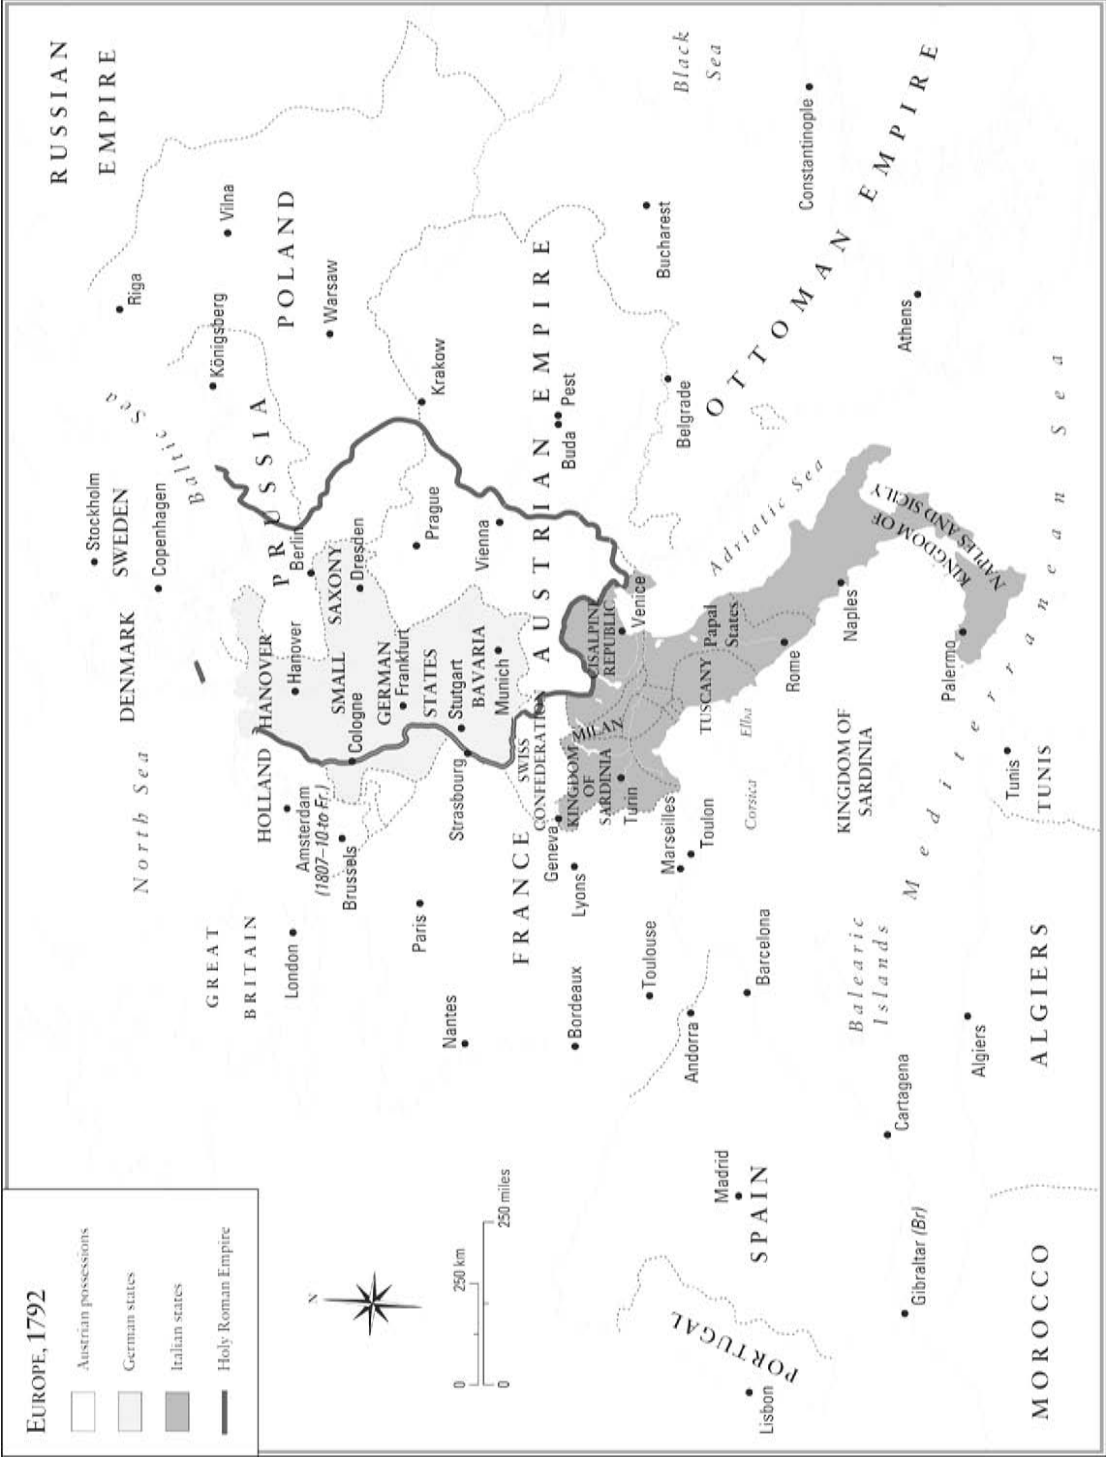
EUROPE, 1792

Austrian possessions

German states

Italian states

Holy Roman Empire

0 250 km

0 250 miles

N

RUSSIAN EMPIRE

POLAND

Riga

Vilna

Warsaw

Königsberg

PRUSSIA

Baltic Sea

Stockholm

SWEDEN

Copenhagen

DENMARK

North Sea

GREAT BRITAIN

London

HOLLAND

Amsterdam (1807–10 to Fr.)

Brussels

HANOVER

Hanover

Berlin

SAXONY

Dresden

SMALL GERMAN STATES

Cologne

Frankfurt

Stutgart

BAVARIA

Munich

Prague

Krakow

Vienna

AUSTRIAN EMPIRE

Buda

Pest

Black Sea

Bucharest

Constantinople

OTTOMAN EMPIRE

Belgrade

Athens

Paris

Nantes

Strasbourg

FRANCE

Bordeaux

Lyons

Geneva

SWISS CONFEDERATION

KINGDOM OF SARDINIA

Turin

MILAN

CISALPINE REPUBLIC

Venice

TUSCANY

Papal States

Rome

Naples

KINGDOM OF NAPLES AND SICILY

Palermo

Adriatic Sea

Elba

Corsica

KINGDOM OF SARDINIA

Marseilles

Toulon

Toulouse

Barcelona

Andorra

Balearic Islands

Mediterranean Sea

Tunis

TUNIS

Algiers

ALGIERS

Cartagena

Madrid

SPAIN

Gibraltar (Br)

PORTUGAL

Lisbon

MOROCCO